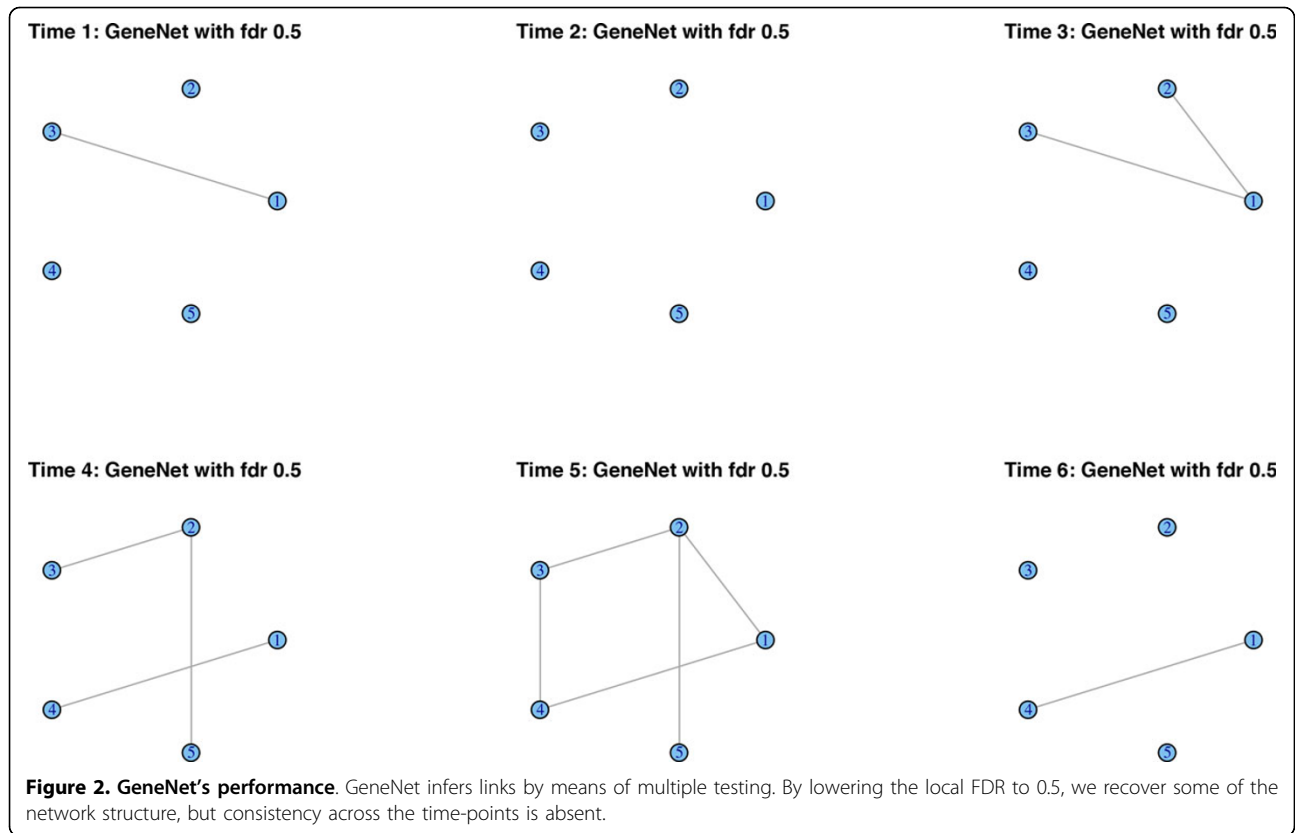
Time 1: GeneNet with fdr 0.5

2
3
1
4
5

Time 2: GeneNet with fdr 0.5

2
3
1
4
5

Time 3: GeneNet with fdr 0.5

2
3
1
4
5

Time 4: GeneNet with fdr 0.5

2
3
1
4
5

Time 5: GeneNet with fdr 0.5

2
3
1
4
5

Time 6: GeneNet with fdr 0.5

2
3
1
4
5

**Figure 2. GeneNet's performance**. GeneNet infers links by means of multiple testing. By lowering the local FDR to 0.5, we recover some of the network structure, but consistency across the time-points is absent.